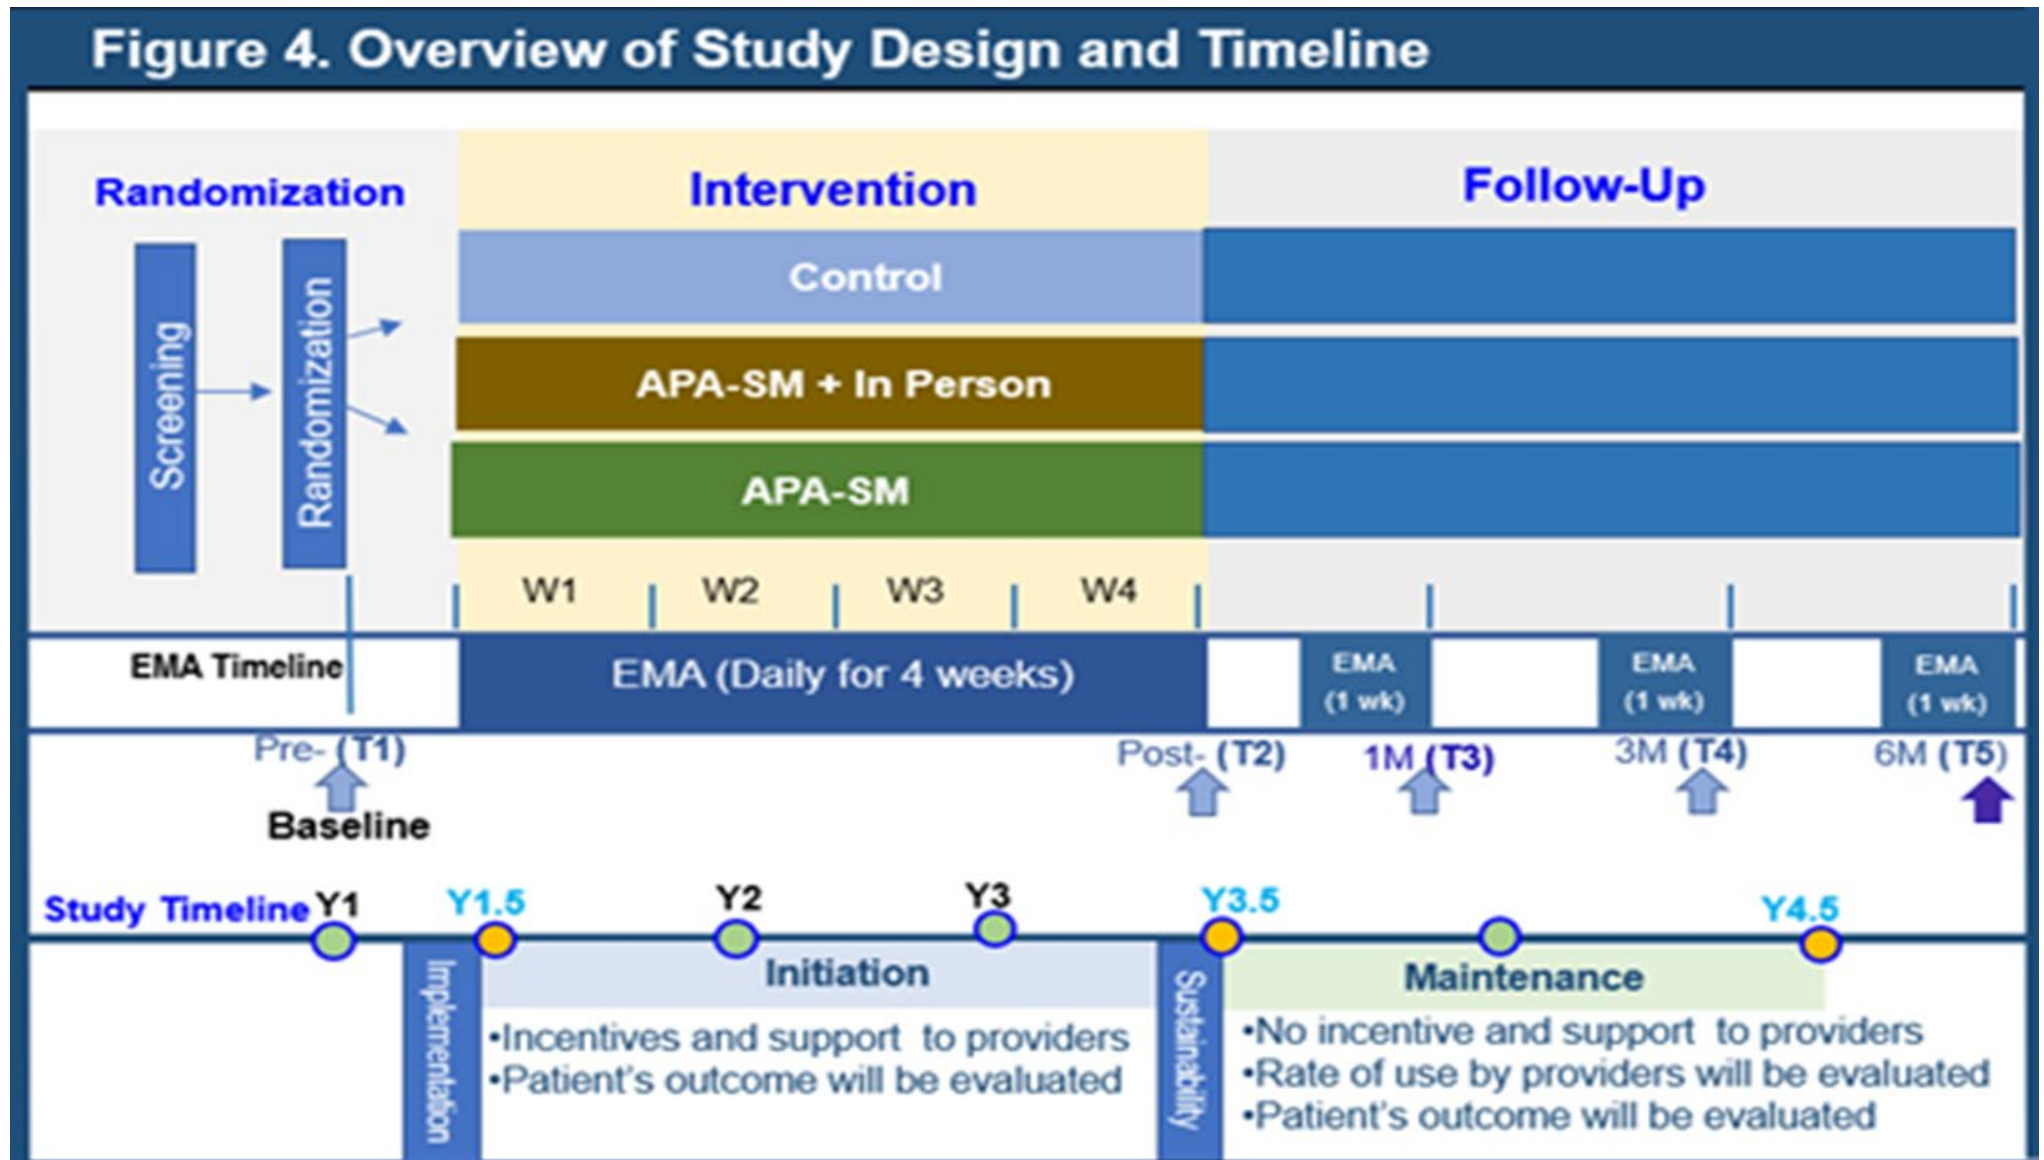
Figure 4. Overview of Study Design and Timeline

Randomization

Intervention

Follow-Up

Screening

Randomization

Control

APA-SM + In Person

APA-SM

W1 W2 W3 W4

EMA Timeline

EMA (Daily for 4 weeks)

EMA (1 wk)

EMA (1 wk)

EMA (1 wk)

Pre- (T1)

Baseline

Post- (T2)

1M (T3)

3M (T4)

6M (T5)

Study Timeline Y1 Y1.5 Y2 Y3 Y3.5 Y4.5

Implementation

Initiation

•Incentives and support to providers
•Patient's outcome will be evaluated

Sustainability

Maintenance

•No incentive and support to providers
•Rate of use by providers will be evaluated
•Patient's outcome will be evaluated